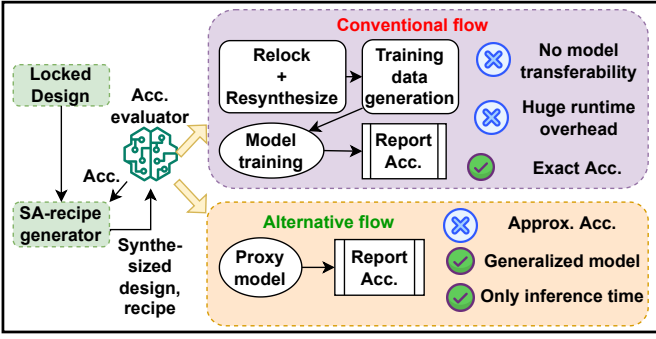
Locked Design

Acc.

SA-recipe generator

Acc. evaluator

Synthesized design, recipe

Conventional flow

Relock + Resynthesize

Training data generation

Model training

Report Acc.

No model transferability

Huge runtime overhead

Exact Acc.

Alternative flow

Proxy model

Report Acc.

Approx. Acc.

Generalized model

Only inference time